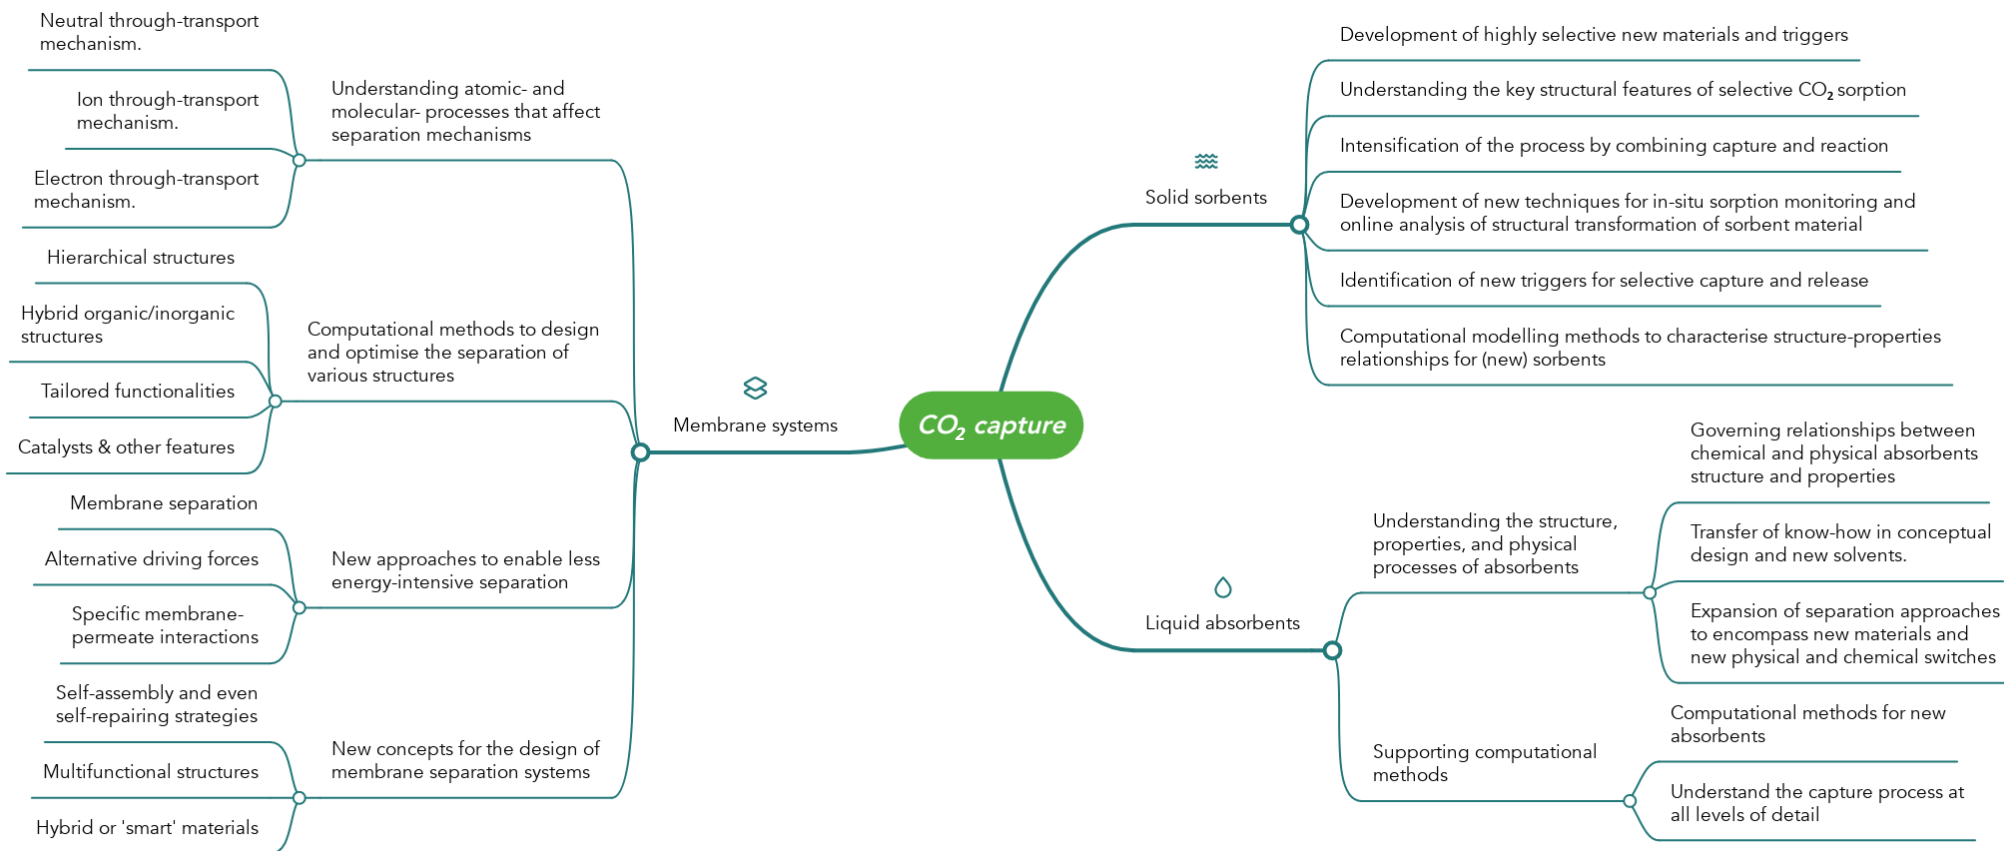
$CO_2$ capture

Membrane systems

Understanding atomic- and molecular- processes that affect separation mechanisms

Neutral through-transport mechanism.

Ion through-transport mechanism.

Electron through-transport mechanism.

Computational methods to design and optimise the separation of various structures

Hierarchical structures

Hybrid organic/inorganic structures

Tailored functionalities

Catalysts & other features

New approaches to enable less energy-intensive separation

Membrane separation

Alternative driving forces

Specific membrane-permeate interactions

New concepts for the design of membrane separation systems

Self-assembly and even self-repairing strategies

Multifunctional structures

Hybrid or 'smart' materials

Solid sorbents

Development of highly selective new materials and triggers

Understanding the key structural features of selective $CO_2$ sorption

Intensification of the process by combining capture and reaction

Development of new techniques for in-situ sorption monitoring and online analysis of structural transformation of sorbent material

Identification of new triggers for selective capture and release

Computational modelling methods to characterise structure-properties relationships for (new) sorbents

Liquid absorbents

Understanding the structure, properties, and physical processes of absorbents

Governing relationships between chemical and physical absorbents structure and properties

Transfer of know-how in conceptual design and new solvents.

Expansion of separation approaches to encompass new materials and new physical and chemical switches

Supporting computational methods

Computational methods for new absorbents

Understand the capture process at all levels of detail